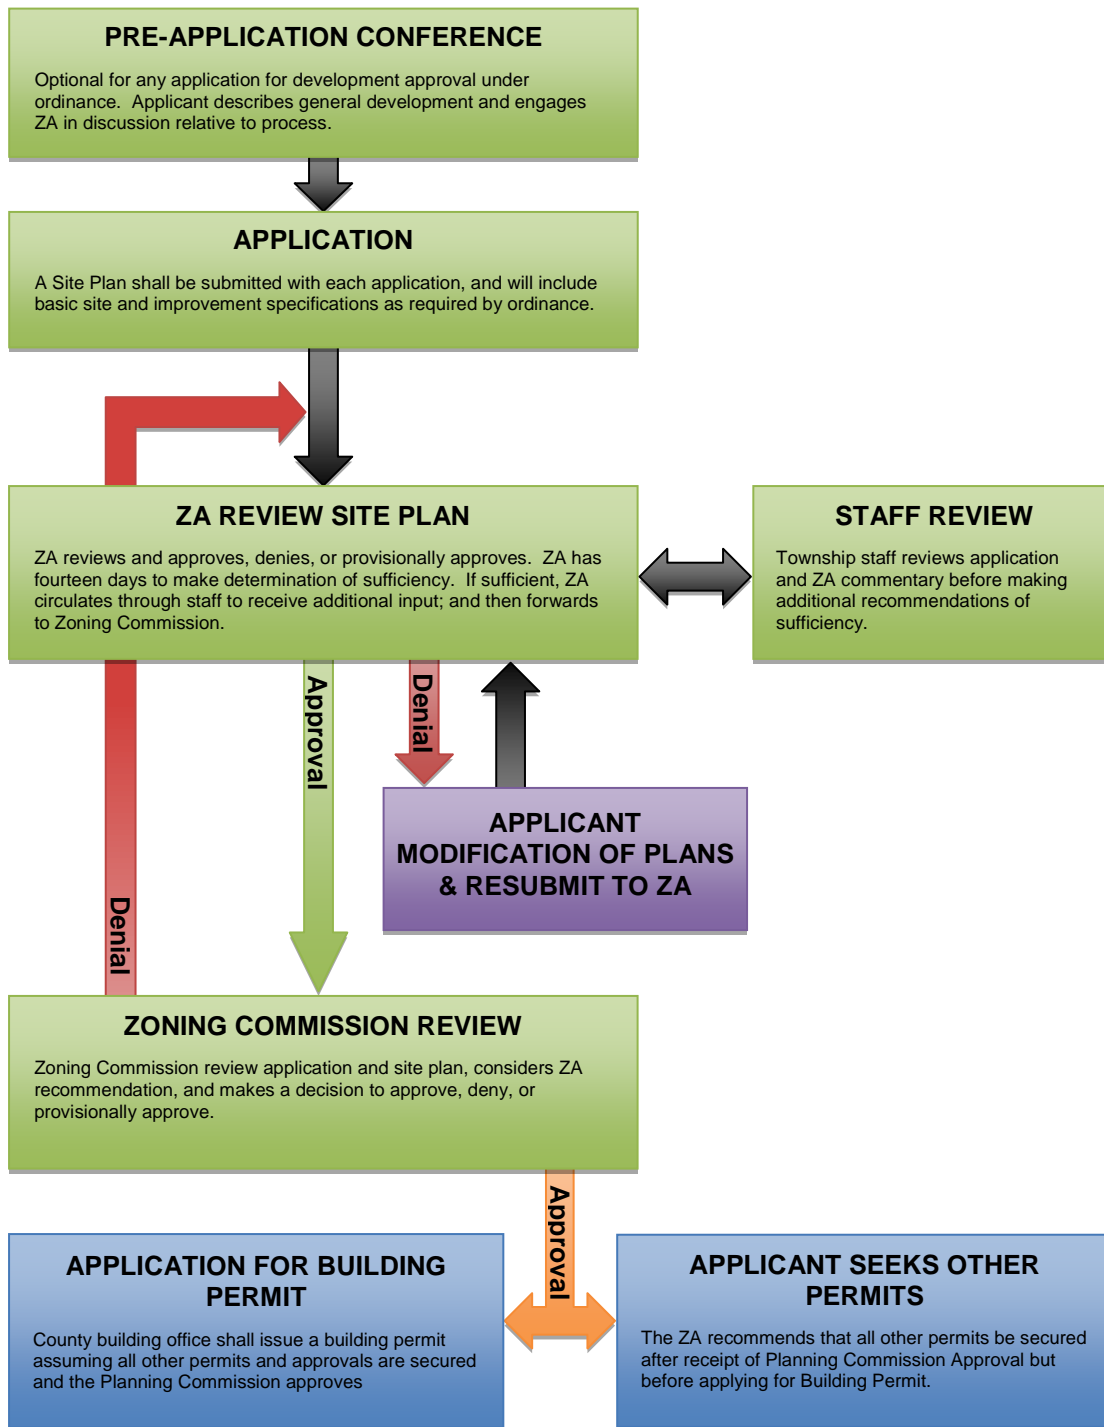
PRE-APPLICATION CONFERENCE

Optional for any application for development approval under ordinance. Applicant describes general development and engages ZA in discussion relative to process.

APPLICATION

A Site Plan shall be submitted with each application, and will include basic site and improvement specifications as required by ordinance.

ZA REVIEW SITE PLAN

ZA reviews and approves, denies, or provisionally approves. ZA has fourteen days to make determination of sufficiency. If sufficient, ZA circulates through staff to receive additional input; and then forwards to Zoning Commission.

STAFF REVIEW

Township staff reviews application and ZA commentary before making additional recommendations of sufficiency.

Approval

Denial

APPLICANT MODIFICATION OF PLANS & RESUBMIT TO ZA

Denial

ZONING COMMISSION REVIEW

Zoning Commission review application and site plan, considers ZA recommendation, and makes a decision to approve, deny, or provisionally approve.

Approval

APPLICATION FOR BUILDING PERMIT

County building office shall issue a building permit assuming all other permits and approvals are secured and the Planning Commission approves

APPLICANT SEEKS OTHER PERMITS

The ZA recommends that all other permits be secured after receipt of Planning Commission Approval but before applying for Building Permit.